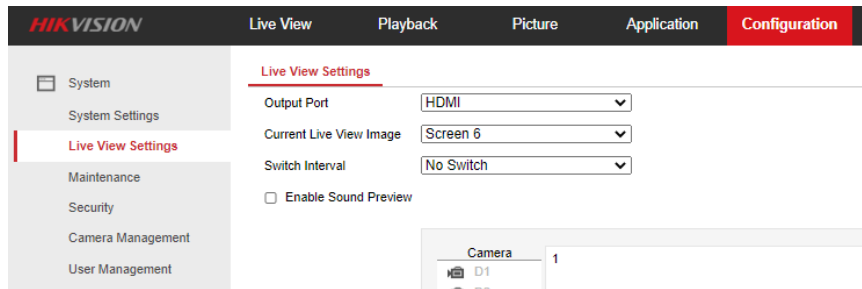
HIKVISION

Live View
Playback
Picture
Application
Configuration

System
System Settings
Live View Settings
Maintenance
Security
Camera Management
User Management

Live View Settings

Output Port HDMI
Current Live View Image Screen 6
Switch Interval No Switch
Enable Sound Preview

Camera
D1
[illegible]

1